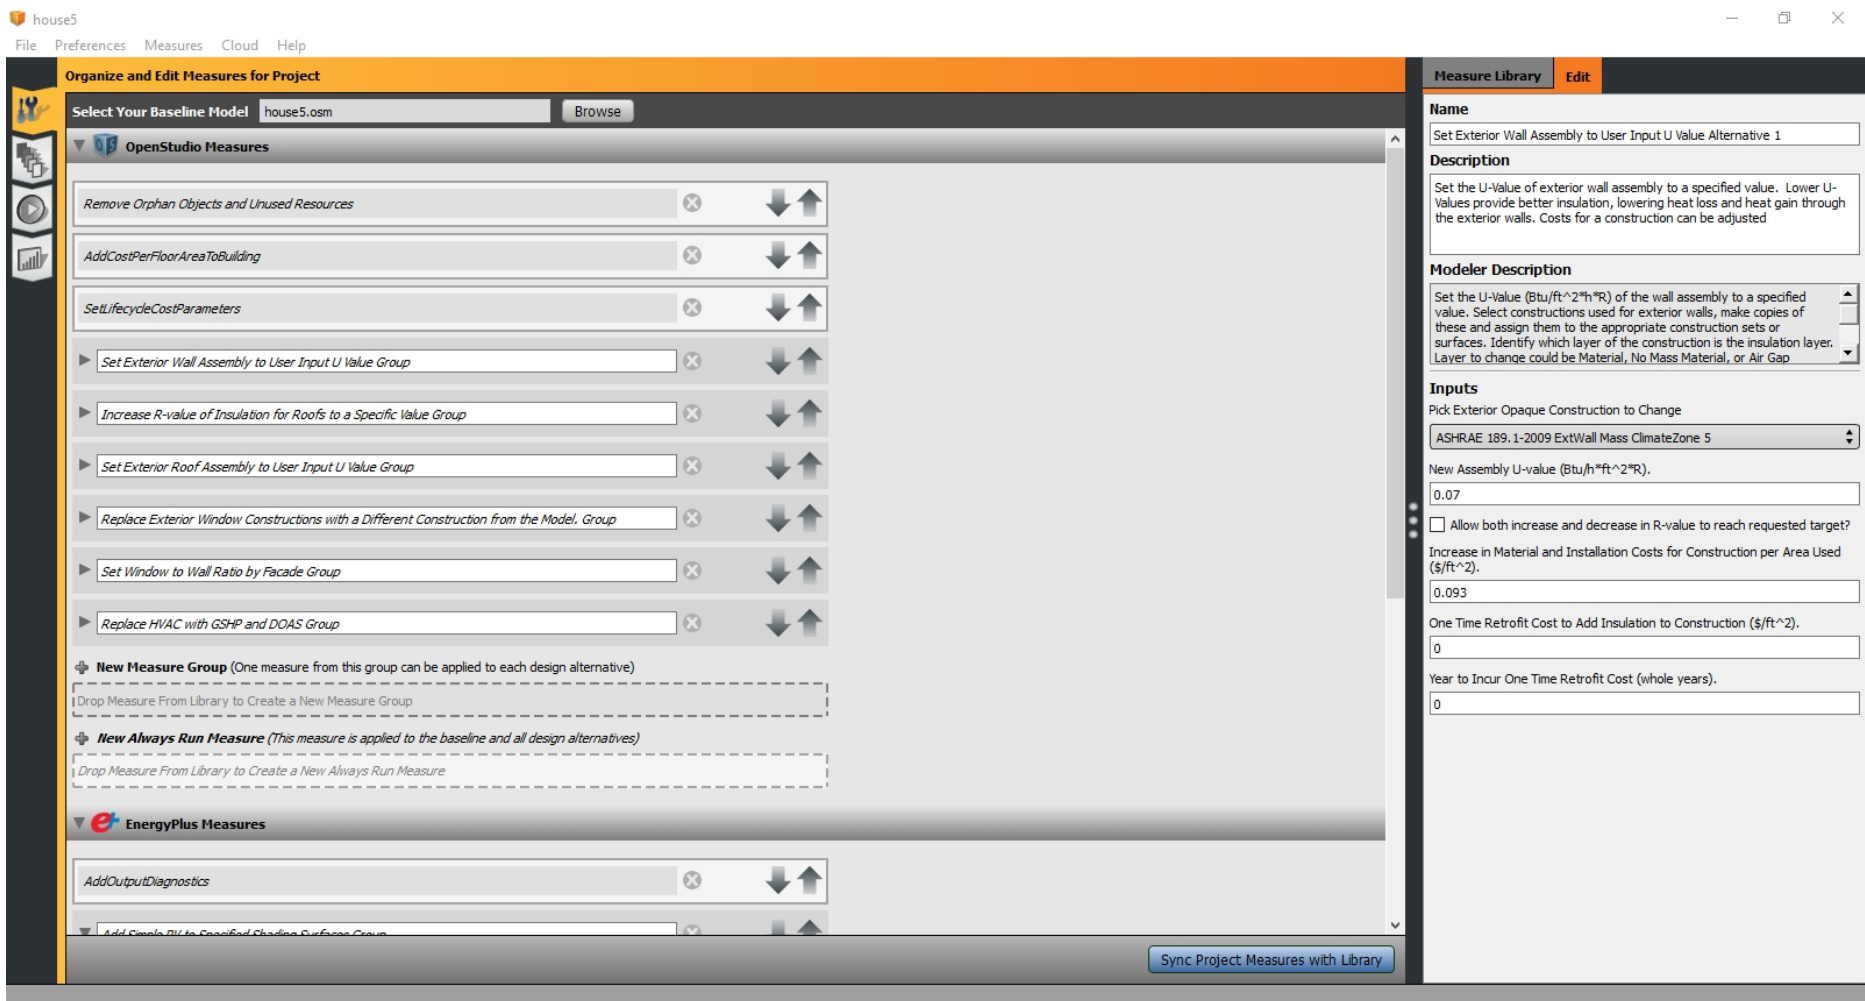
house5
File Preferences Measures Cloud Help

Organize and Edit Measures for Project

Select Your Baseline Model house5.osm Browse

OpenStudio Measures

Remove Orphan Objects and Unused Resources

AddCostPerFloorAreaToBuilding

SetLifecycleCostParameters

Set Exterior Wall Assembly to User Input U Value Group

Increase R-value of Insulation for Roofs to a Specific Value Group

Set Exterior Roof Assembly to User Input U Value Group

Replace Exterior Window Constructions with a Different Construction from the Model. Group

Set Window to Wall Ratio by Facade Group

Replace HVAC with GSHP and DOAS Group

New Measure Group (One measure from this group can be applied to each design alternative)

Drop Measure From Library to Create a New Measure Group

New Always Run Measure (This measure is applied to the baseline and all design alternatives)

Drop Measure From Library to Create a New Always Run Measure

EnergyPlus Measures

AddOutputDiagnostics

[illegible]

Sync Project Measures with Library

Measure Library Edit

Name

Set Exterior Wall Assembly to User Input U Value Alternative 1

Description

Set the U-Value of exterior wall assembly to a specified value. Lower U-Values provide better insulation, lowering heat loss and heat gain through the exterior walls. Costs for a construction can be adjusted

Modeler Description

Set the U-Value (Btu/ft^2*h*R) of the wall assembly to a specified value. Select constructions used for exterior walls, make copies of these and assign them to the appropriate construction sets or surfaces. Identify which layer of the construction is the insulation layer. Layer to change could be Material, No Mass Material, or Air Gap

Inputs

Pick Exterior Opaque Construction to Change

ASHRAE 189.1-2009 ExtWall Mass ClimateZone 5

New Assembly U-value (Btu/h*ft^2*R).

0.07

Allow both increase and decrease in R-value to reach requested target?

Increase in Material and Installation Costs for Construction per Area Used ($/ft^2).

0.093

One Time Retrofit Cost to Add Insulation to Construction ($/ft^2).

0

Year to Incur One Time Retrofit Cost (whole years).

0